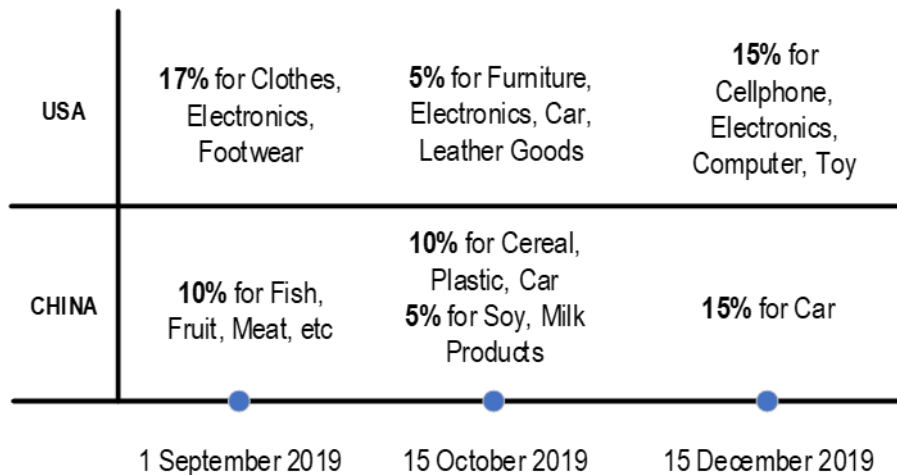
| | | | |
|---|---|---|---|
| USA | 17% for Clothes, Electronics, Footwear | 5% for Furniture, Electronics, Car, Leather Goods | 15% for Cellphone, Electronics, Computer, Toy |
| CHINA | 10% for Fish, Fruit, Meat, etc | 10% for Cereal, Plastic, Car 5% for Soy, Milk Products | 15% for Car |
| | 1 September 2019 | 15 October 2019 | 15 December 2019 |